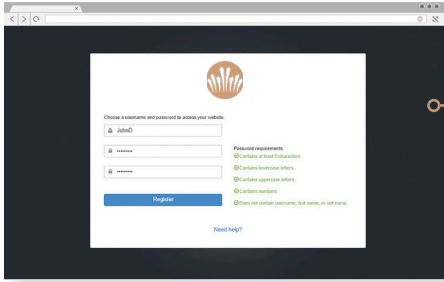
Choose a username and password to access your website.

JohnD

••••••••

••••••••

Register

Password requirements:
Contains at least 8 characters
Contains lowercase letters
Contains uppercase letters
Contains numbers
Does not contain username, first name, or last name

Need help?